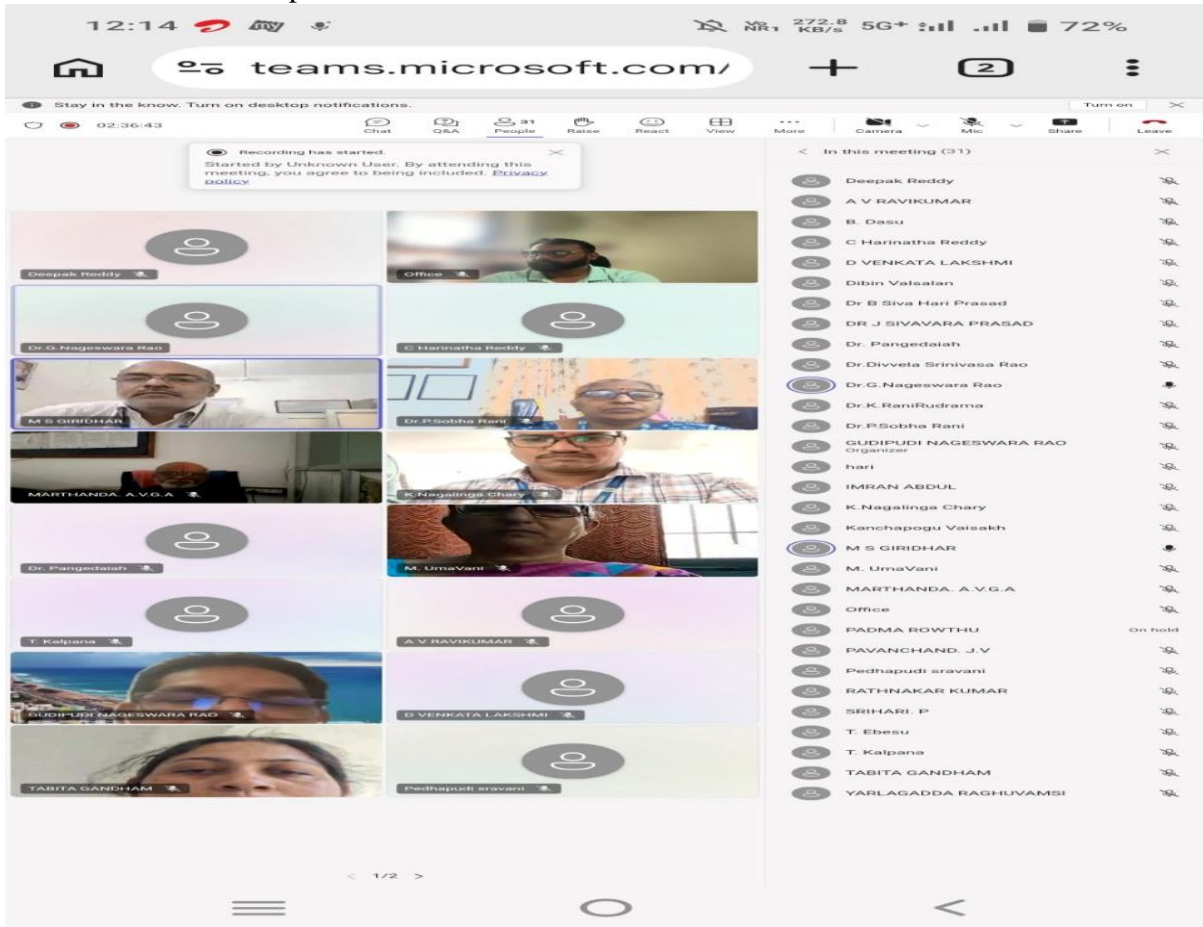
12:14

272.8 KB/s 5G+ 72%

teams.microsoft.com/

2

Stay in the know. Turn on desktop notifications.

Turn on

02:36:43

Chat Q&A 31 People Raise React View More Camera Mic Share Leave

Recording has started.

Started by Unknown User. By attending this meeting, you agree to being included. Privacy policy

Deepak Reddy

Office

Dr.G.Nageswara Rao

C Harinatha Reddy

M S GIRIDHAR

Dr.P.Sobha Rani

MARTHANDA. A.V.G.A

K.Nagalinga Chary

Dr. Pangedaiah

M. UmaVani

T. Kalpana

A V RAVIKUMAR

GUDIPUDI NAGESWARA RAO

D VENKATA LAKSHMI

TABITA GANDHAM

Pedhapudi sravani

< 1/2 >

< In this meeting (31)

Deepak Reddy

A V RAVIKUMAR

B. Dasu

C Harinatha Reddy

D VENKATA LAKSHMI

Dibin Valsalan

Dr B Siva Hari Prasad

DR J SIVAVARA PRASAD

Dr. Pangedaiah

Dr.Divvela Srinivasa Rao

Dr.G.Nageswara Rao

Dr.K.RaniRudrama

Dr.P.Sobha Rani

GUDIPUDI NAGESWARA RAO
Organizer

hari

IMRAN ABDUL

K.Nagalinga Chary

Kanchapogu Vaisakh

M S GIRIDHAR

M. UmaVani

MARTHANDA. A.V.G.A

Office

PADMA ROWTHU On hold

PAVANCHAND. J.V

Pedhapudi sravani

RATHNAKAR KUMAR

SRIHARI. P

T. Ebesu

T. Kalpana

TABITA GANDHAM

YARLAGADDA RAGHUVAMSI